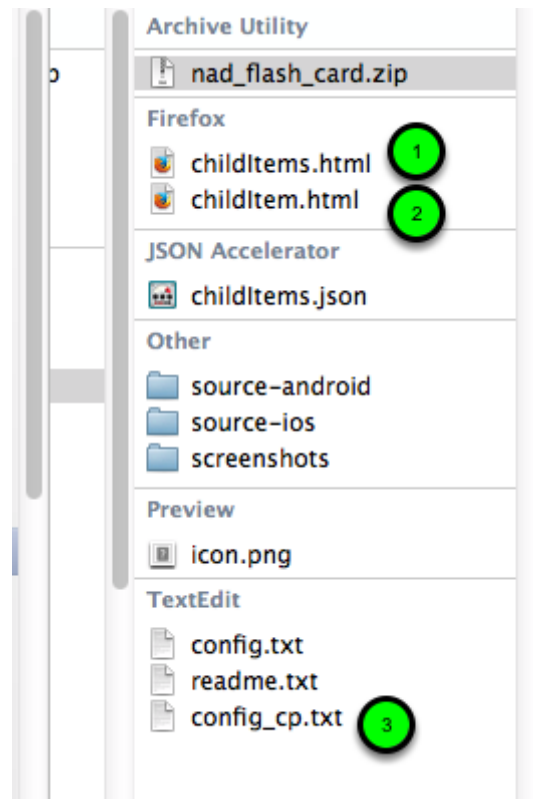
p

Archive Utility

nad_flash_card.zip

Firefox

childItems.html

1

childItem.html

2

JSON Accelerator

childItems.json

Other

source-android

source-ios

screenshots

Preview

icon.png

TextEdit

config.txt

readme.txt

config_cp.txt

3